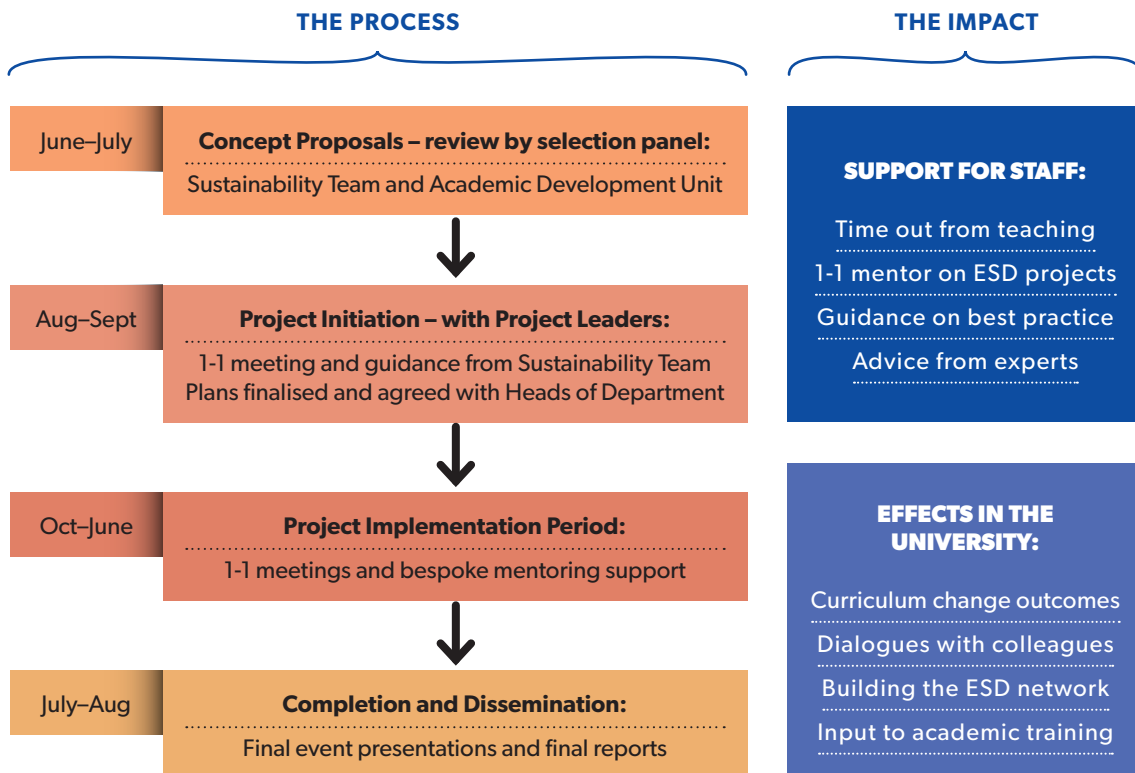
THE PROCESS

THE IMPACT

June–July

Concept Proposals – review by selection panel:
Sustainability Team and Academic Development Unit

Aug–Sept

Project Initiation – with Project Leaders:
1-1 meeting and guidance from Sustainability Team
Plans finalised and agreed with Heads of Department

Oct–June

Project Implementation Period:
1-1 meetings and bespoke mentoring support

July–Aug

Completion and Dissemination:
Final event presentations and final reports

SUPPORT FOR STAFF:

Time out from teaching
1-1 mentor on ESD projects
Guidance on best practice
Advice from experts

EFFECTS IN THE UNIVERSITY:

Curriculum change outcomes
Dialogues with colleagues
Building the ESD network
Input to academic training